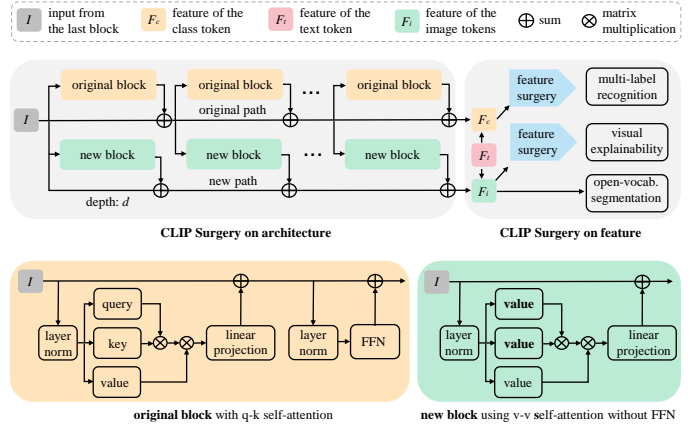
$I$ input from the last block
$F_c$ feature of the class token
$F_t$ feature of the text token
$F_i$ feature of the image tokens
$\oplus$ sum
$\otimes$ matrix multiplication

$I$
original block
original block
...
original block
original path
new block
new block
...
new block
new path
depth: $d$
$F_c$
$F_t$
$F_i$
feature surgery
feature surgery
multi-label recognition
visual explainability
open-vocab. segmentation

CLIP Surgery on architecture
CLIP Surgery on feature

$I$
layer norm
query
key
value
linear projection
layer norm
FFN

original block with q-k self-attention

$I$
layer norm
value
value
value
linear projection

new block using v-v self-attention without FFN